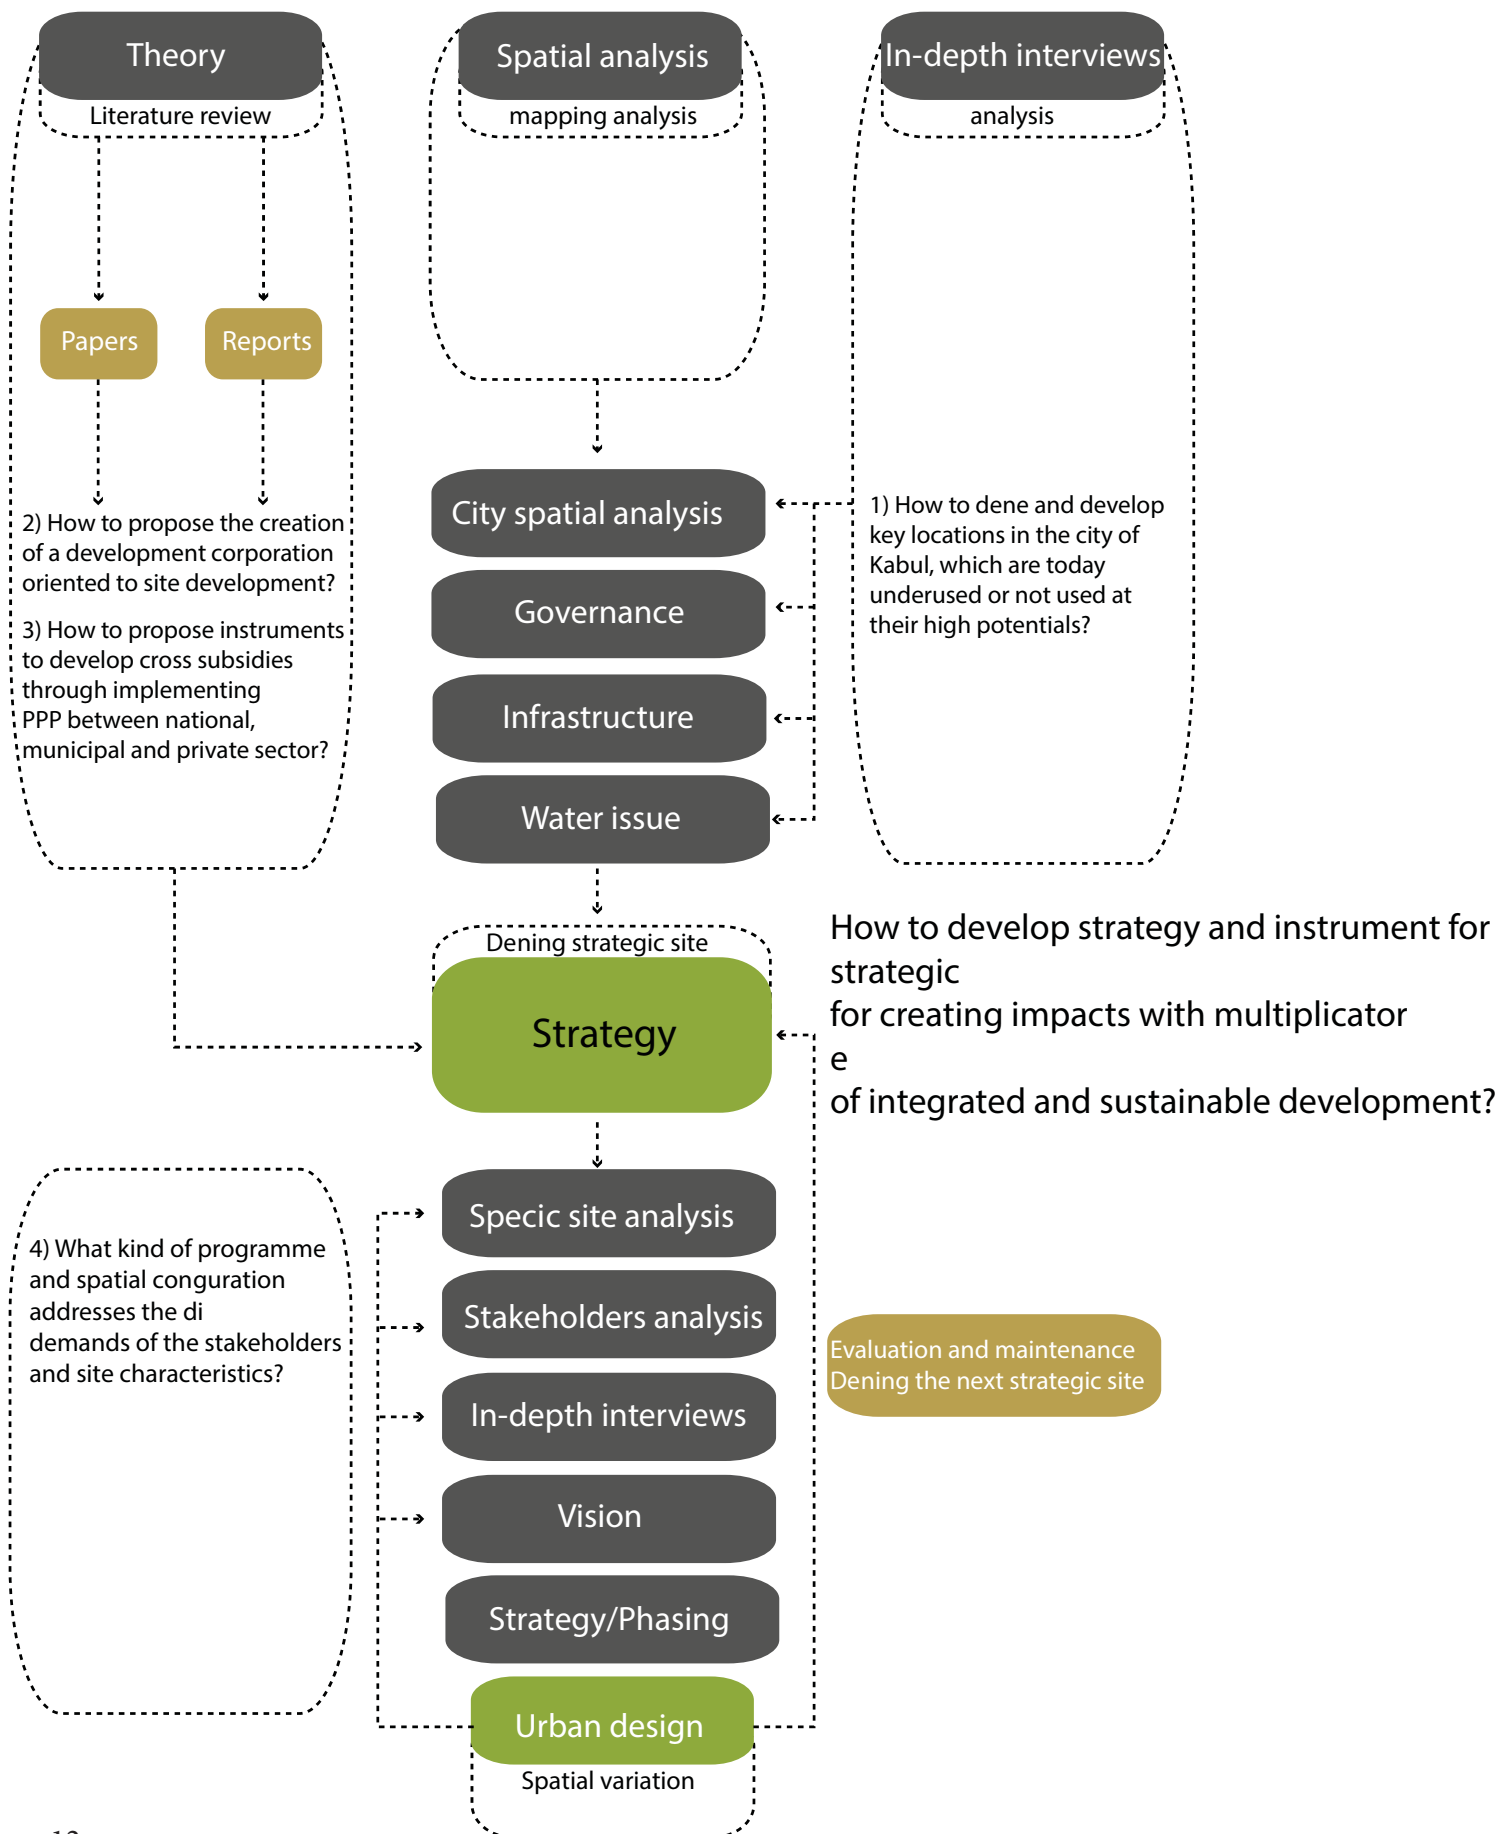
Theory

Literature review

Papers

Reports

2) How to propose the creation of a development corporation oriented to site development?

3) How to propose instruments to develop cross subsidies through implementing PPP between national, municipal and private sector?

Spatial analysis

mapping analysis

City spatial analysis

Governance

Infrastructure

Water issue

In-depth interviews

analysis

1) How to dene and develop key locations in the city of Kabul, which are today underused or not used at their high potentials?

Dening strategic site

Strategy

How to develop strategy and instrument for strategic
for creating impacts with multiplicator
e
of integrated and sustainable development?

4) What kind of programme and spatial conguration addresses the di
demands of the stakeholders and site characteristics?

Specic site analysis

Stakeholders analysis

In-depth interviews

Vision

Strategy/Phasing

Urban design

Spatial variation

Evaluation and maintenance
Dening the next strategic site